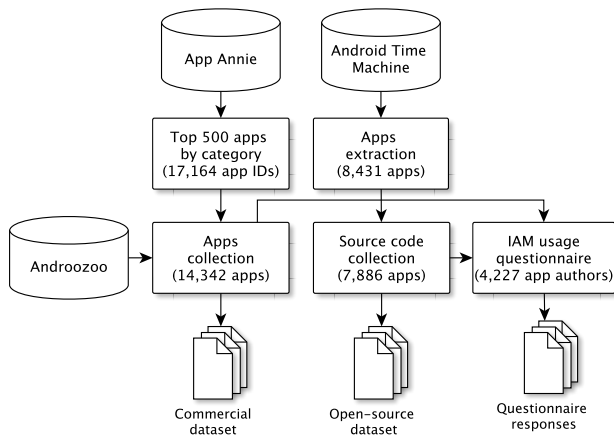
App Annie

Android Time Machine

Top 500 apps by category (17,164 app IDs)

Apps extraction (8,431 apps)

Androozoo

Apps collection (14,342 apps)

Source code collection (7,886 apps)

IAM usage questionnaire (4,227 app authors)

Commercial dataset

Open-source dataset

Questionnaire responses